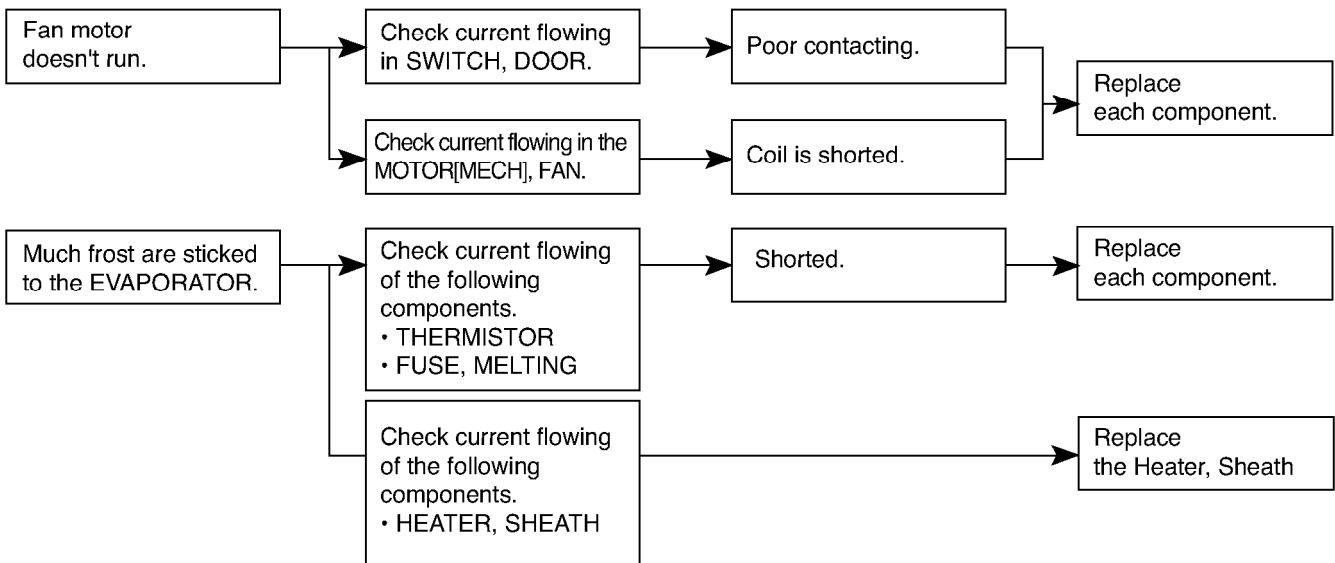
Fan motor doesn't run.

Check current flowing in SWITCH, DOOR.

Poor contacting.

Check current flowing in the MOTOR[MECH], FAN.

Coil is shorted.

Replace each component.

Much frost are sticked to the EVAPORATOR.

Check current flowing of the following components.
• THERMISTOR
• FUSE, MELTING

Shorted.

Replace each component.

Check current flowing of the following components.
• HEATER, SHEATH

Replace the Heater, Sheath